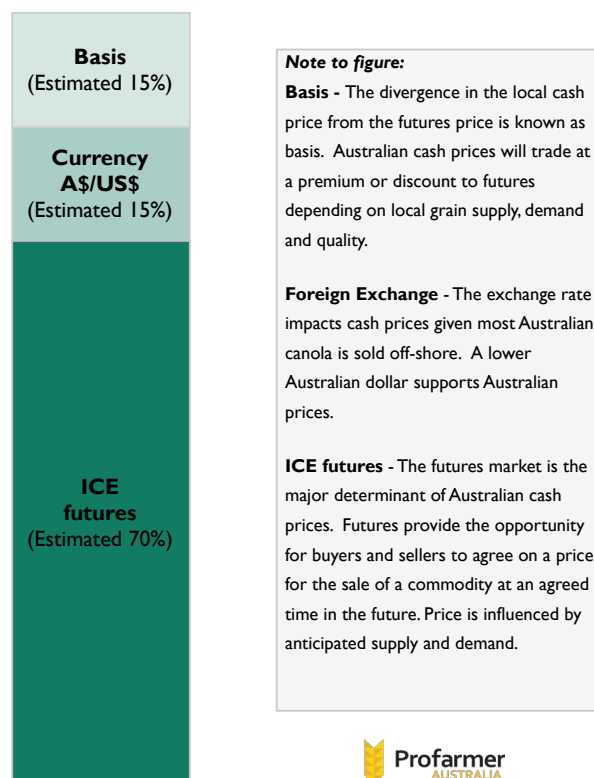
**Basis**
(Estimated 15%)

**Currency A$/US$**
(Estimated 15%)

**ICE futures**
(Estimated 70%)

***Note to figure:***

**Basis -** The divergence in the local cash price from the futures price is known as basis. Australian cash prices will trade at a premium or discount to futures depending on local grain supply, demand and quality.

**Foreign Exchange** - The exchange rate impacts cash prices given most Australian canola is sold off-shore. A lower Australian dollar supports Australian prices.

**ICE futures** - The futures market is the major determinant of Australian cash prices. Futures provide the opportunity for buyers and sellers to agree on a price for the sale of a commodity at an agreed time in the future. Price is influenced by anticipated supply and demand.

Profarmer
AUSTRALIA